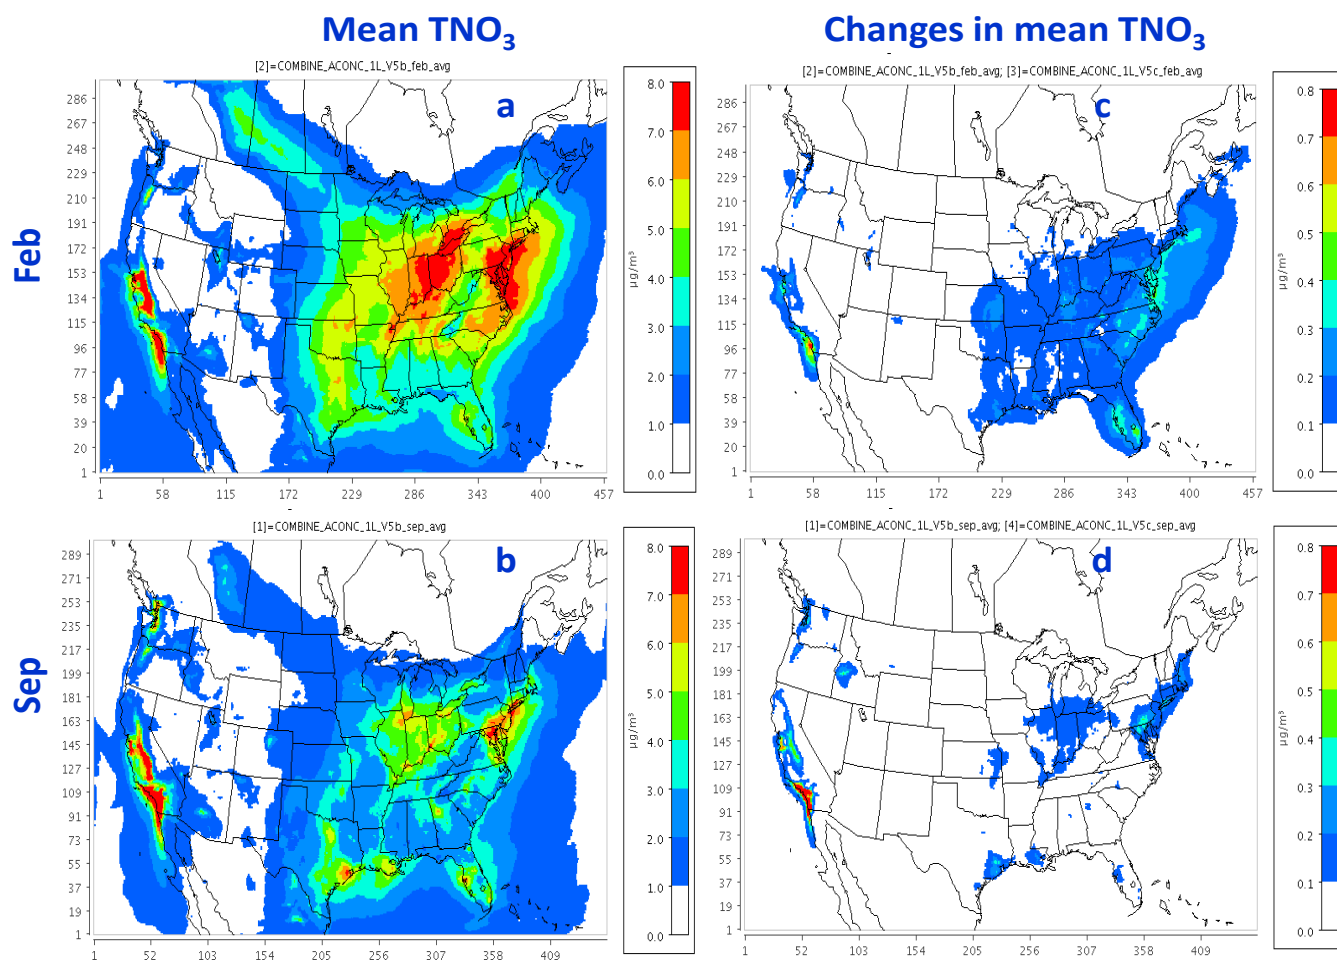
Mean $TNO_3$

Changes in mean $TNO_3$

Feb

Sep

[2]=COMBINE_ACONC_1L_V5b_feb_avg

a

286
267
248
229
210
191
172
153
134
115
96
77
58
39
20
1

1 58 115 172 229 286 343 400 457

8.0
7.0
6.0
5.0
4.0
3.0
2.0
1.0
0.0

μg/m³

[2]=COMBINE_ACONC_1L_V5b_feb_avg; [3]=COMBINE_ACONC_1L_V5c_feb_avg

c

286
267
248
229
210
191
172
153
134
115
96
77
58
39
20
1

1 58 115 172 229 286 343 400 457

0.8
0.7
0.6
0.5
0.4
0.3
0.2
0.1
0.0

μg/m³

[1]=COMBINE_ACONC_1L_V5b_sep_avg

b

289
271
253
235
217
199
181
163
145
127
109
91
73
55
37
19
1

1 52 103 154 205 256 307 358 409

8.0
7.0
6.0
5.0
4.0
3.0
2.0
1.0
0.0

μg/m³

[1]=COMBINE_ACONC_1L_V5b_sep_avg; [4]=COMBINE_ACONC_1L_V5c_sep_avg

d

289
271
253
235
217
199
181
163
145
127
109
91
73
55
37
19
1

1 52 103 154 205 256 307 358 409

0.8
0.7
0.6
0.5
0.4
0.3
0.2
0.1
0.0

μg/m³